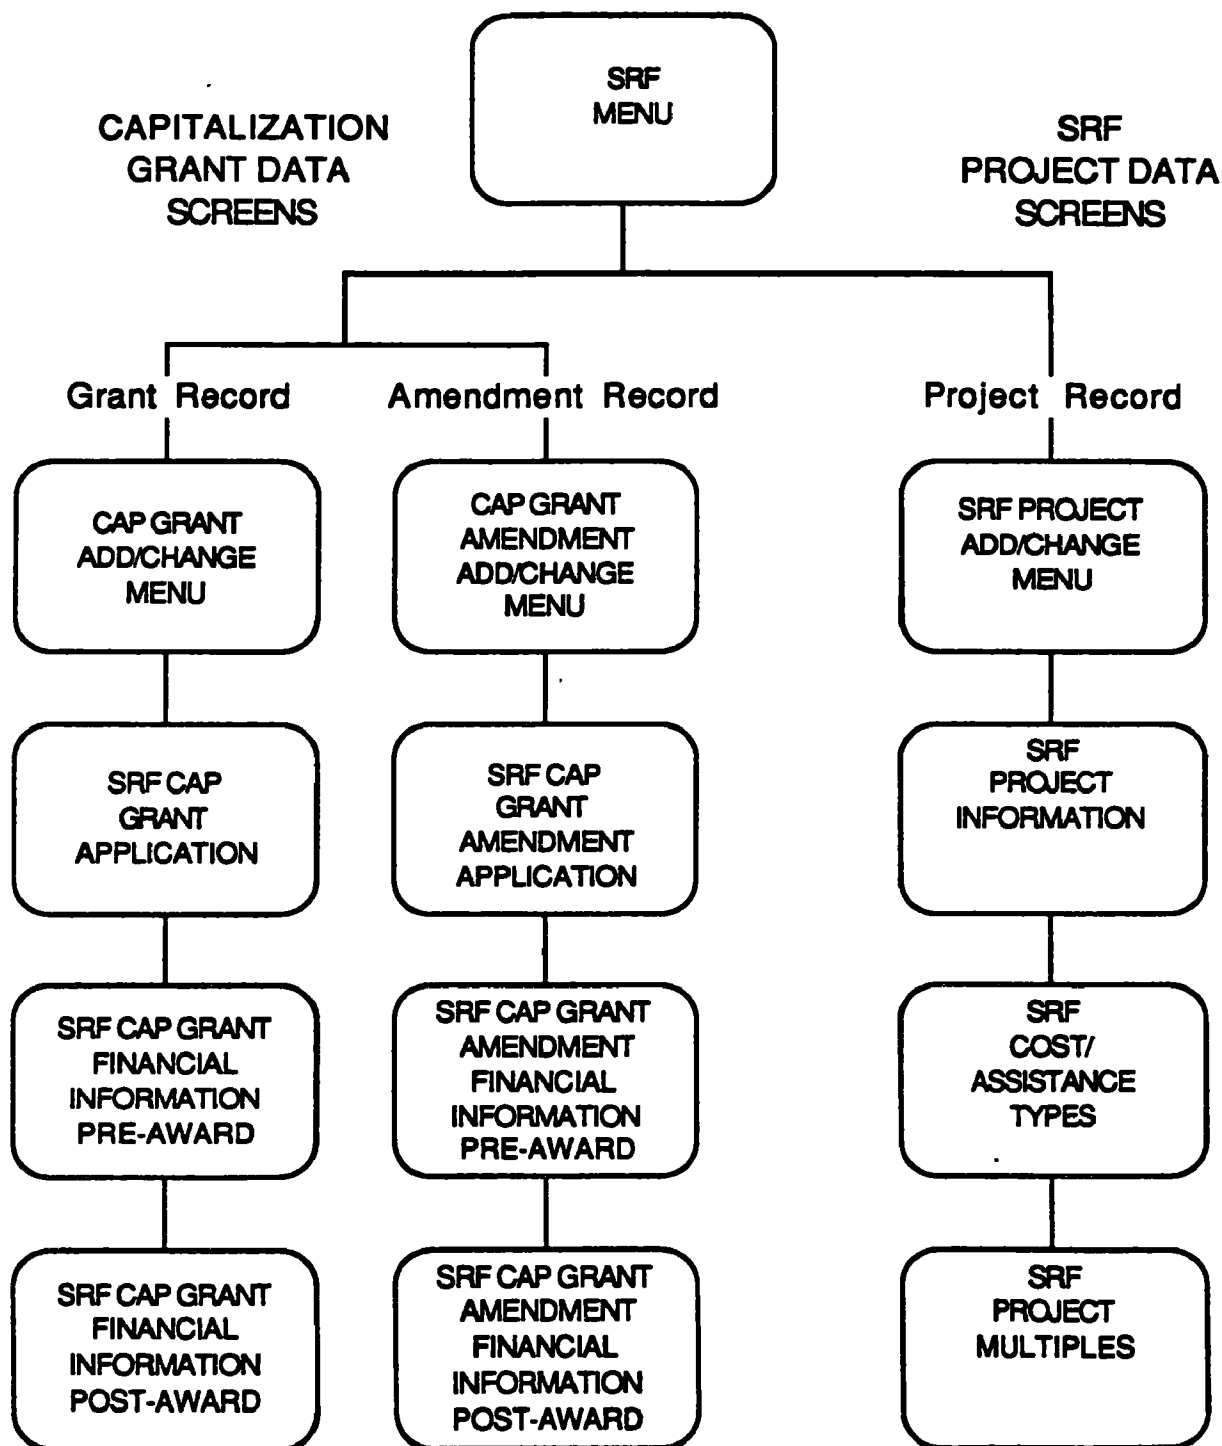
SRF MENU

CAPITALIZATION GRANT DATA SCREENS

SRF PROJECT DATA SCREENS

Grant Record

Amendment Record

Project Record

CAP GRANT ADD/CHANGE MENU

SRF CAP GRANT APPLICATION

SRF CAP GRANT FINANCIAL INFORMATION PRE-AWARD

SRF CAP GRANT FINANCIAL INFORMATION POST-AWARD

CAP GRANT AMENDMENT ADD/CHANGE MENU

SRF CAP GRANT AMENDMENT APPLICATION

SRF CAP GRANT AMENDMENT FINANCIAL INFORMATION PRE-AWARD

SRF CAP GRANT AMENDMENT FINANCIAL INFORMATION POST-AWARD

SRF PROJECT ADD/CHANGE MENU

SRF PROJECT INFORMATION

SRF COST/ ASSISTANCE TYPES

SRF PROJECT MULTIPLES